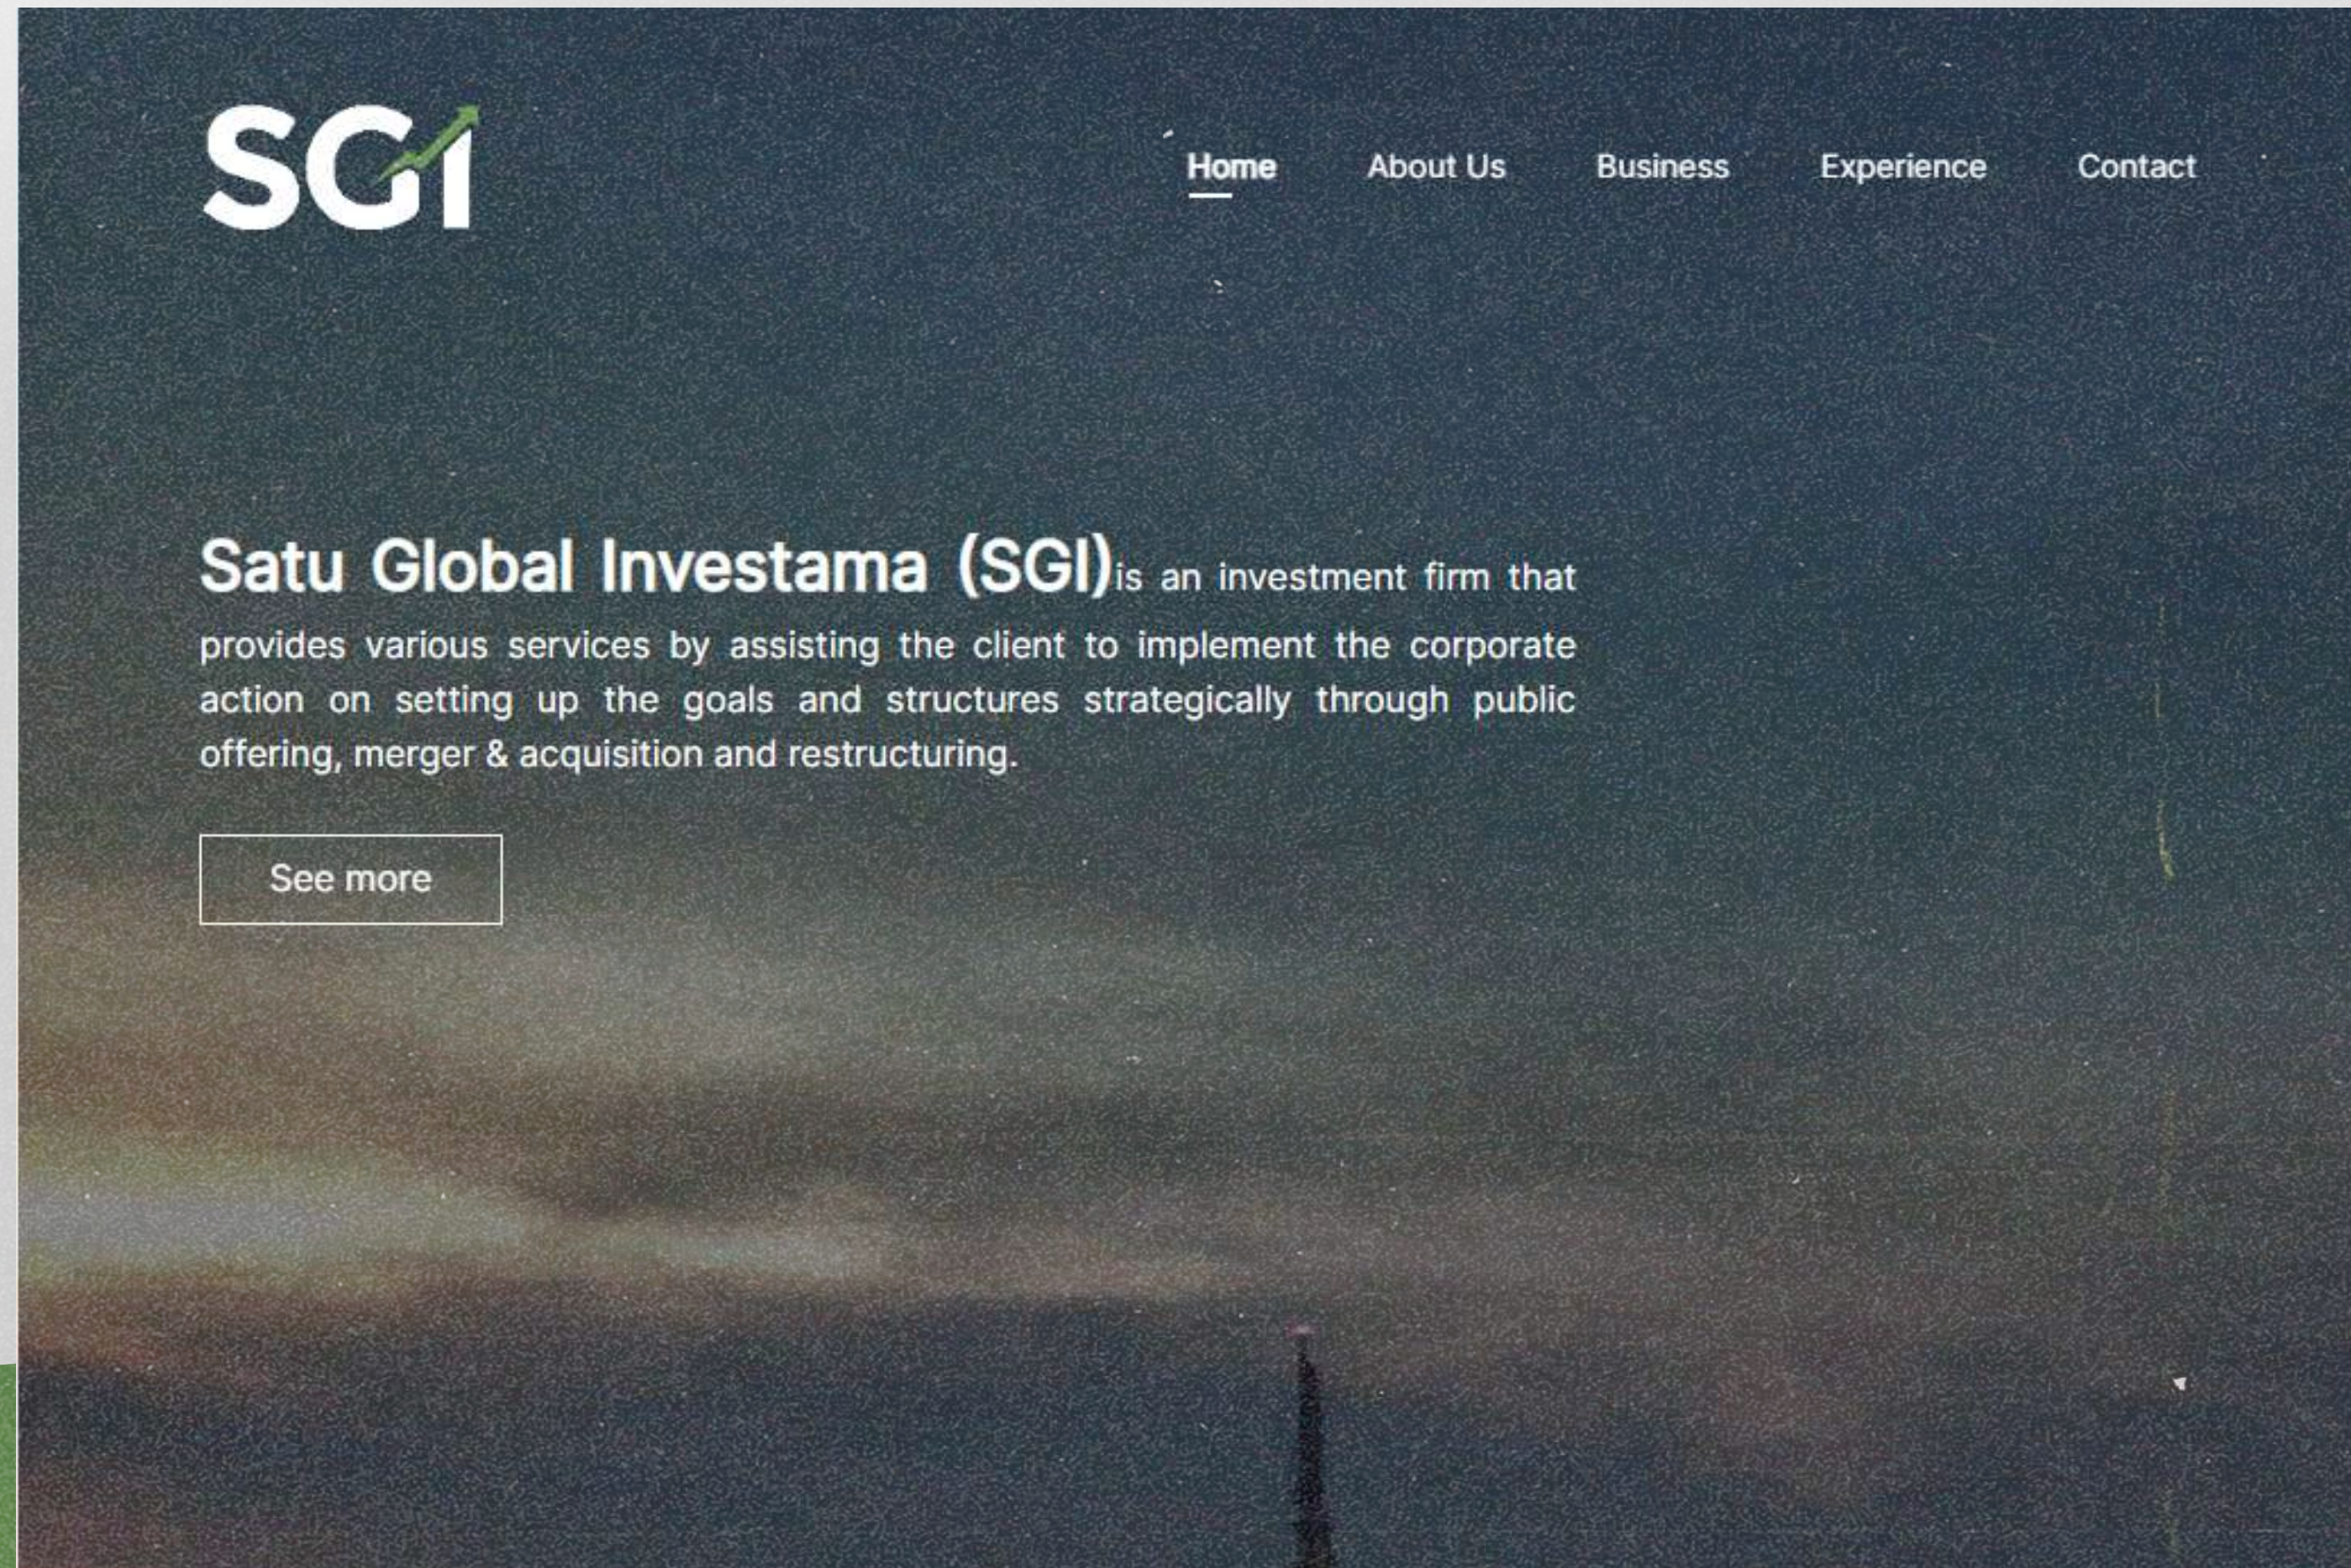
SGI

Home About Us Business Experience Contact

Satu Global Investama (SGI)is an investment firm that provides various services by assisting the client to implement the corporate action on setting up the goals and structures strategically through public offering, merger & acquisition and restructuring.

See more